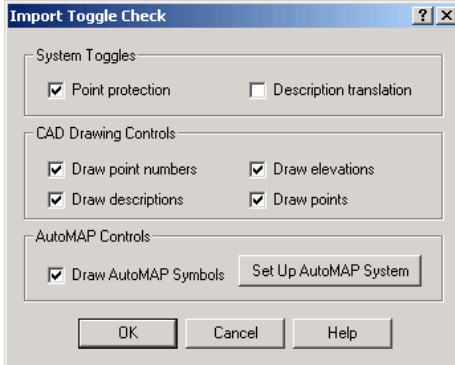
Import Toggle Check
?
X

System Toggles
Point protection
Description translation

CAD Drawing Controls
Draw point numbers
Draw elevations
Draw descriptions
Draw points

AutoMAP Controls
Draw AutoMAP Symbols
Set Up AutoMAP System

OK
Cancel
Help